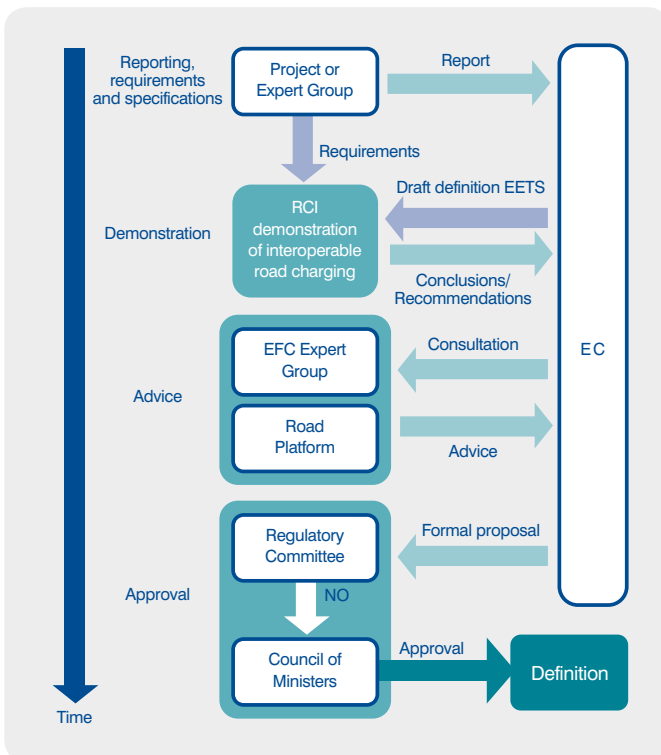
Reporting, requirements and specifications

Project or Expert Group

Report

Requirements

Demonstration

RCI demonstration of interoperable road charging

Draft definition EETS

Conclusions/ Recommendations

EC

Advice

EFC Expert Group

Consultation

Road Platform

Advice

Approval

Regulatory Committee

Formal proposal

NO

Council of Ministers

Approval

Definition

Time